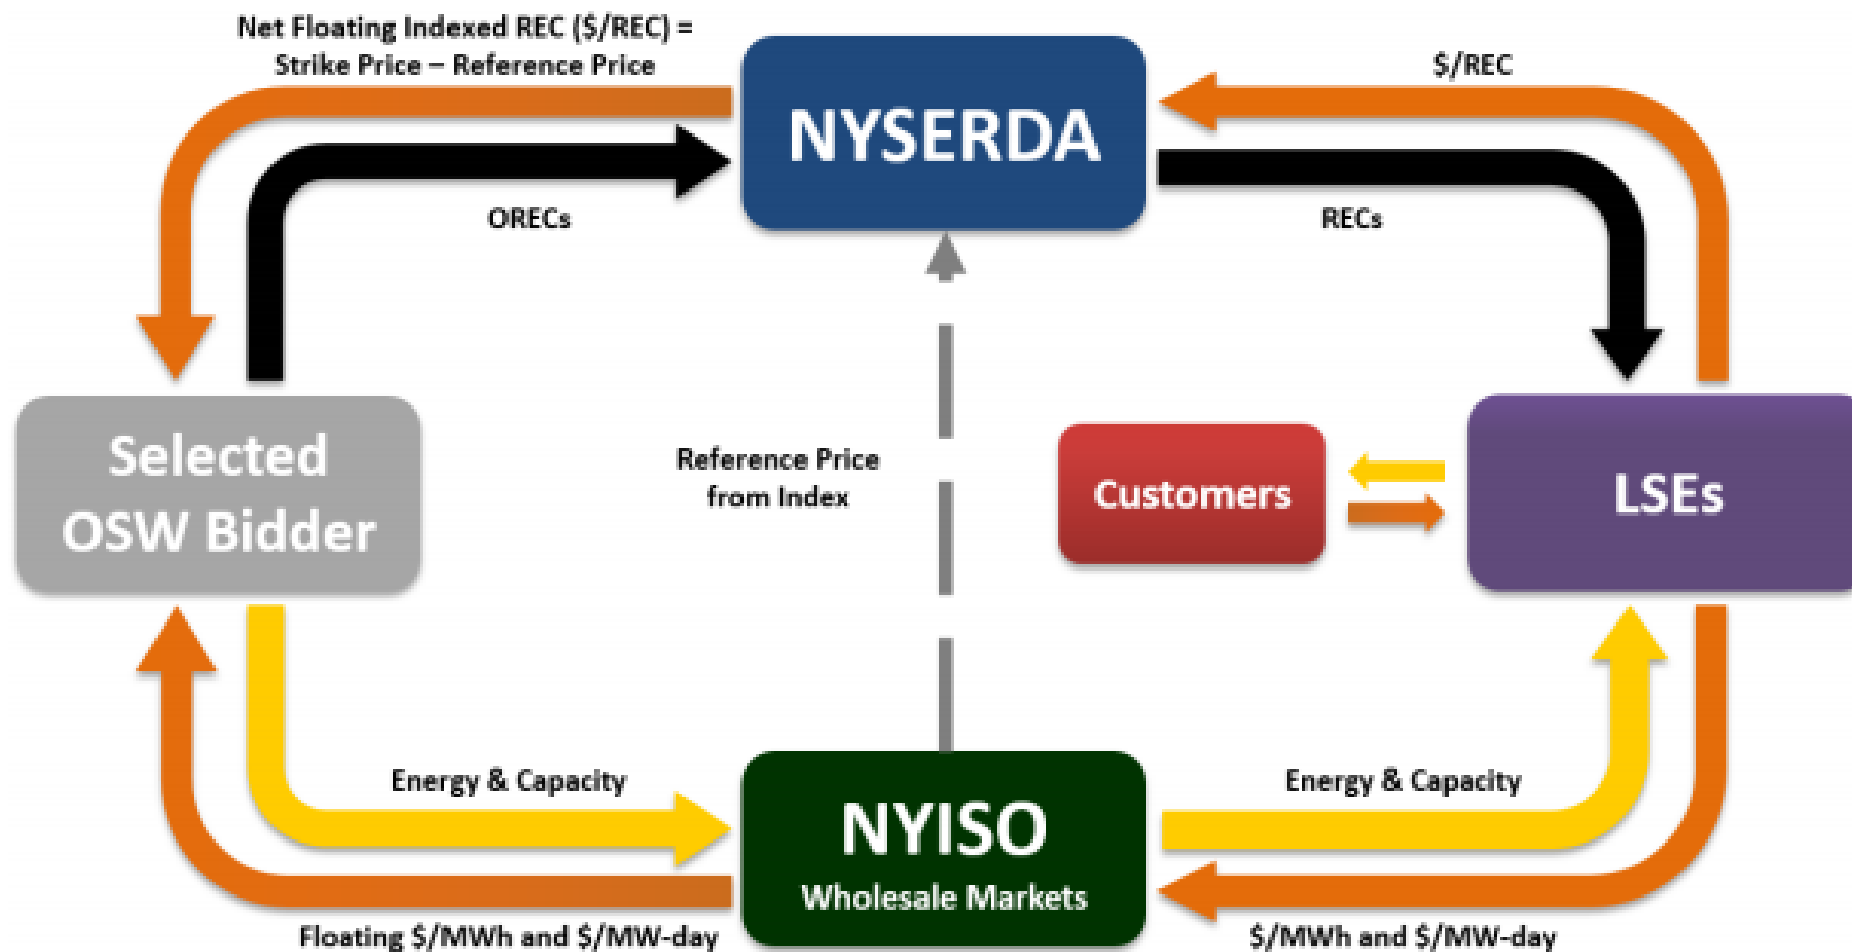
Net Floating Indexed REC (\$/REC) = Strike Price – Reference Price

NYSERDA

\$/REC

ORECs

RECs

Selected OSW Bidder

Reference Price from Index

Customers

LSEs

Energy & Capacity

Energy & Capacity

NYISO

Wholesale Markets

Floating \$/MWh and \$/MW-day

\$/MWh and \$/MW-day